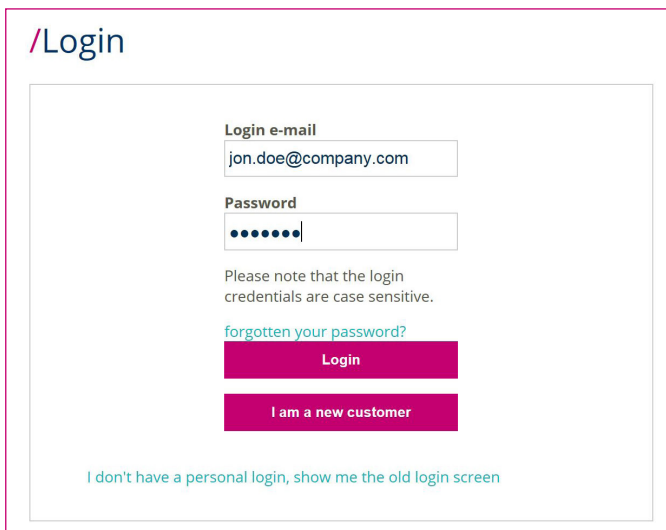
/Login

Login e-mail
jon.doe@company.com

Password
•••••••

Please note that the login credentials are case sensitive.

forgotten your password?

Login

I am a new customer

I don't have a personal login, show me the old login screen